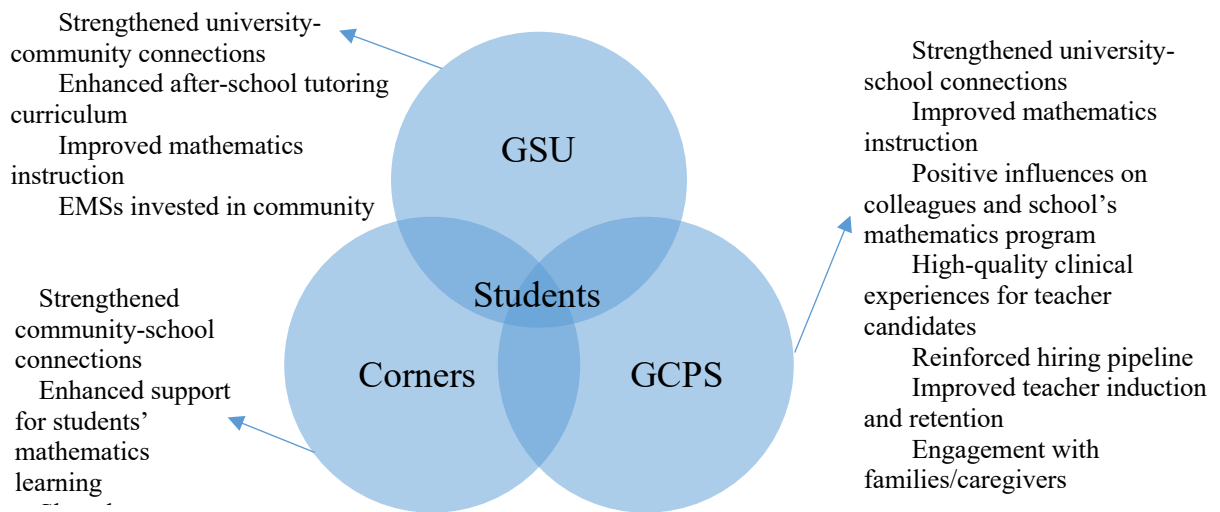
Strengthened university-community connections
Enhanced after-school tutoring curriculum
Improved mathematics instruction
EMSs invested in community

GSU

Students

Corners

GCPS

Strengthened university-school connections
Improved mathematics instruction
Positive influences on colleagues and school's mathematics program
High-quality clinical experiences for teacher candidates
Reinforced hiring pipeline
Improved teacher induction and retention
Engagement with families/caregivers

Strengthened community-school connections
Enhanced support for students' mathematics learning
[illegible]